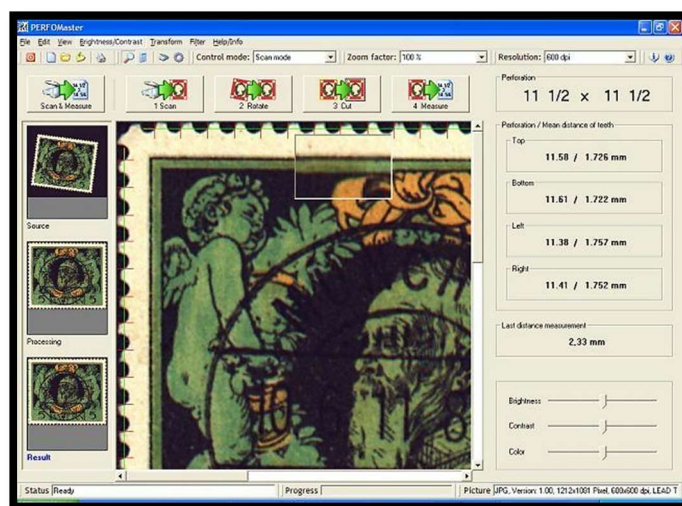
PERFOMaster

File Edit View Brightness/Contrast Transform Filter Help/Info

Control mode: Scan mode Zoom factor: 100 % Resolution: 600 dpi

Scan & Measure 1 Scan 2 Rotate 3 Cut 4 Measure

Perforation

11 1/2 x 11 1/2

Perforation / Mean distance of teeth

Top

11.58 / 1.726 mm

Bottom

11.61 / 1.722 mm

Left

11.38 / 1.757 mm

Right

11.41 / 1.752 mm

Last distance measurement

2,33 mm

Brightness

Contrast

Color

Source

Processing

Result

Status Ready Progress Picture JPG, Version: 1.00, 1212x1081 Pixel, 600x600 dpi, LEAD T